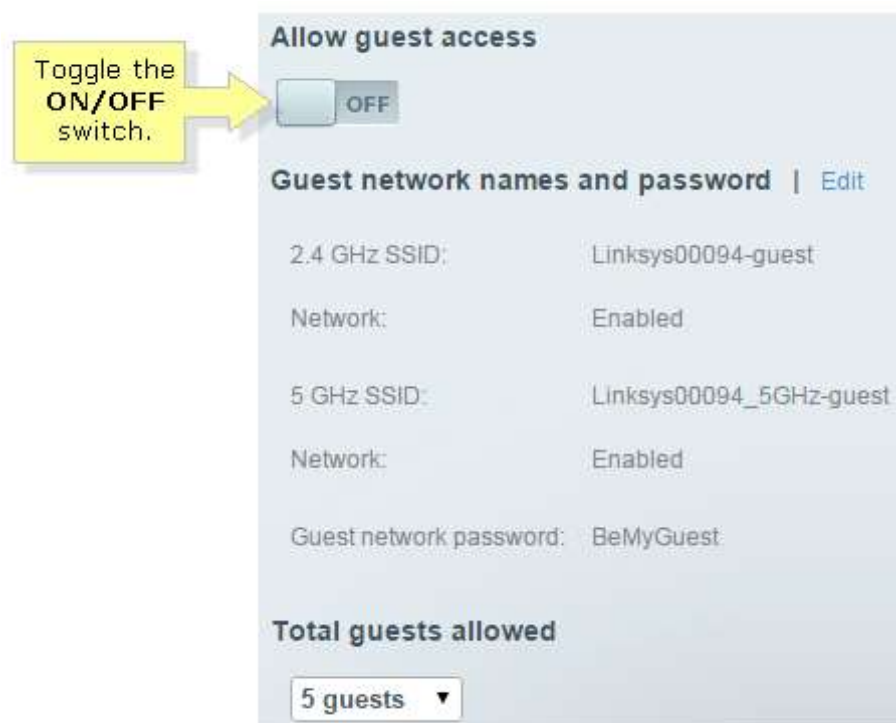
Toggle the ON/OFF switch.

Allow guest access

OFF

Guest network names and password | Edit

2.4 GHz SSID: Linksys00094-guest

Network: Enabled

5 GHz SSID: Linksys00094_5GHz-guest

Network: Enabled

Guest network password: BeMyGuest

Total guests allowed

5 guests ▼